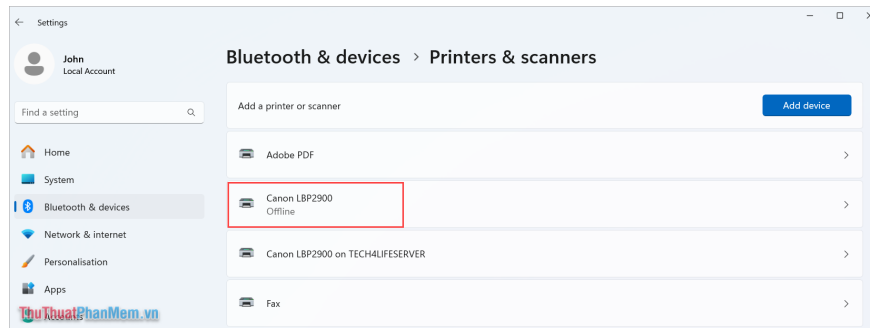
Settings

John
Local Account

Find a setting

Home
System
Bluetooth & devices
Network & internet
Personalisation
Apps
Accounts

Bluetooth & devices > Printers & scanners

Add a printer or scanner
Add device

Adobe PDF

Canon LBP2900
Offline

Canon LBP2900 on TECH4LIFESERVER

Fax

ThuThuatPhanMem.vn